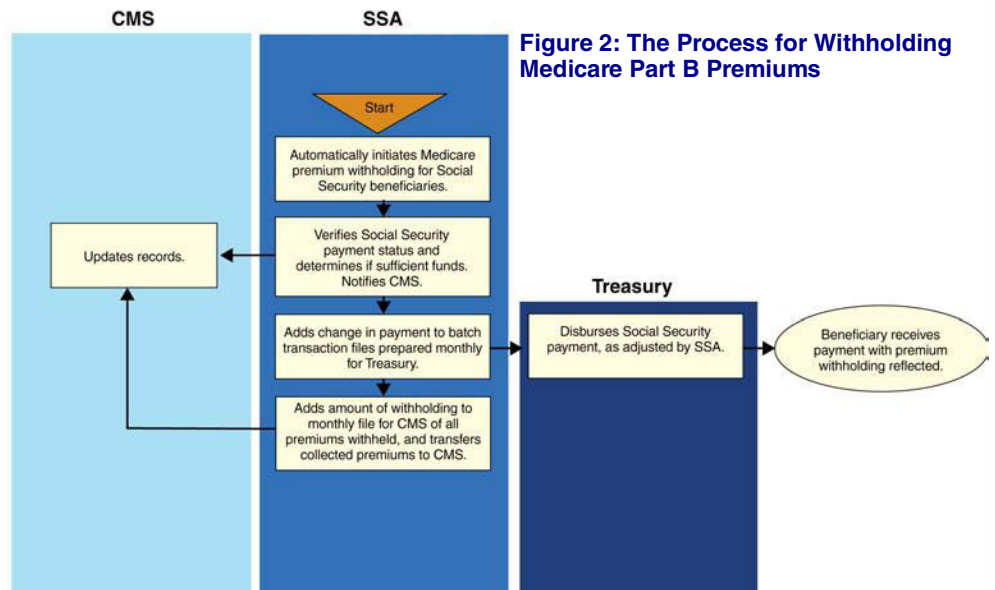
Figure 2: The Process for Withholding Medicare Part B Premiums

CMS

SSA

Start

Automatically initiates Medicare premium withholding for Social Security beneficiaries.

Verifies Social Security payment status and determines if sufficient funds. Notifies CMS.

Updates records.

Adds change in payment to batch transaction files prepared monthly for Treasury.

Adds amount of withholding to monthly file for CMS of all premiums withheld, and transfers collected premiums to CMS.

Treasury

Disburses Social Security payment, as adjusted by SSA.

Beneficiary receives payment with premium withholding reflected.